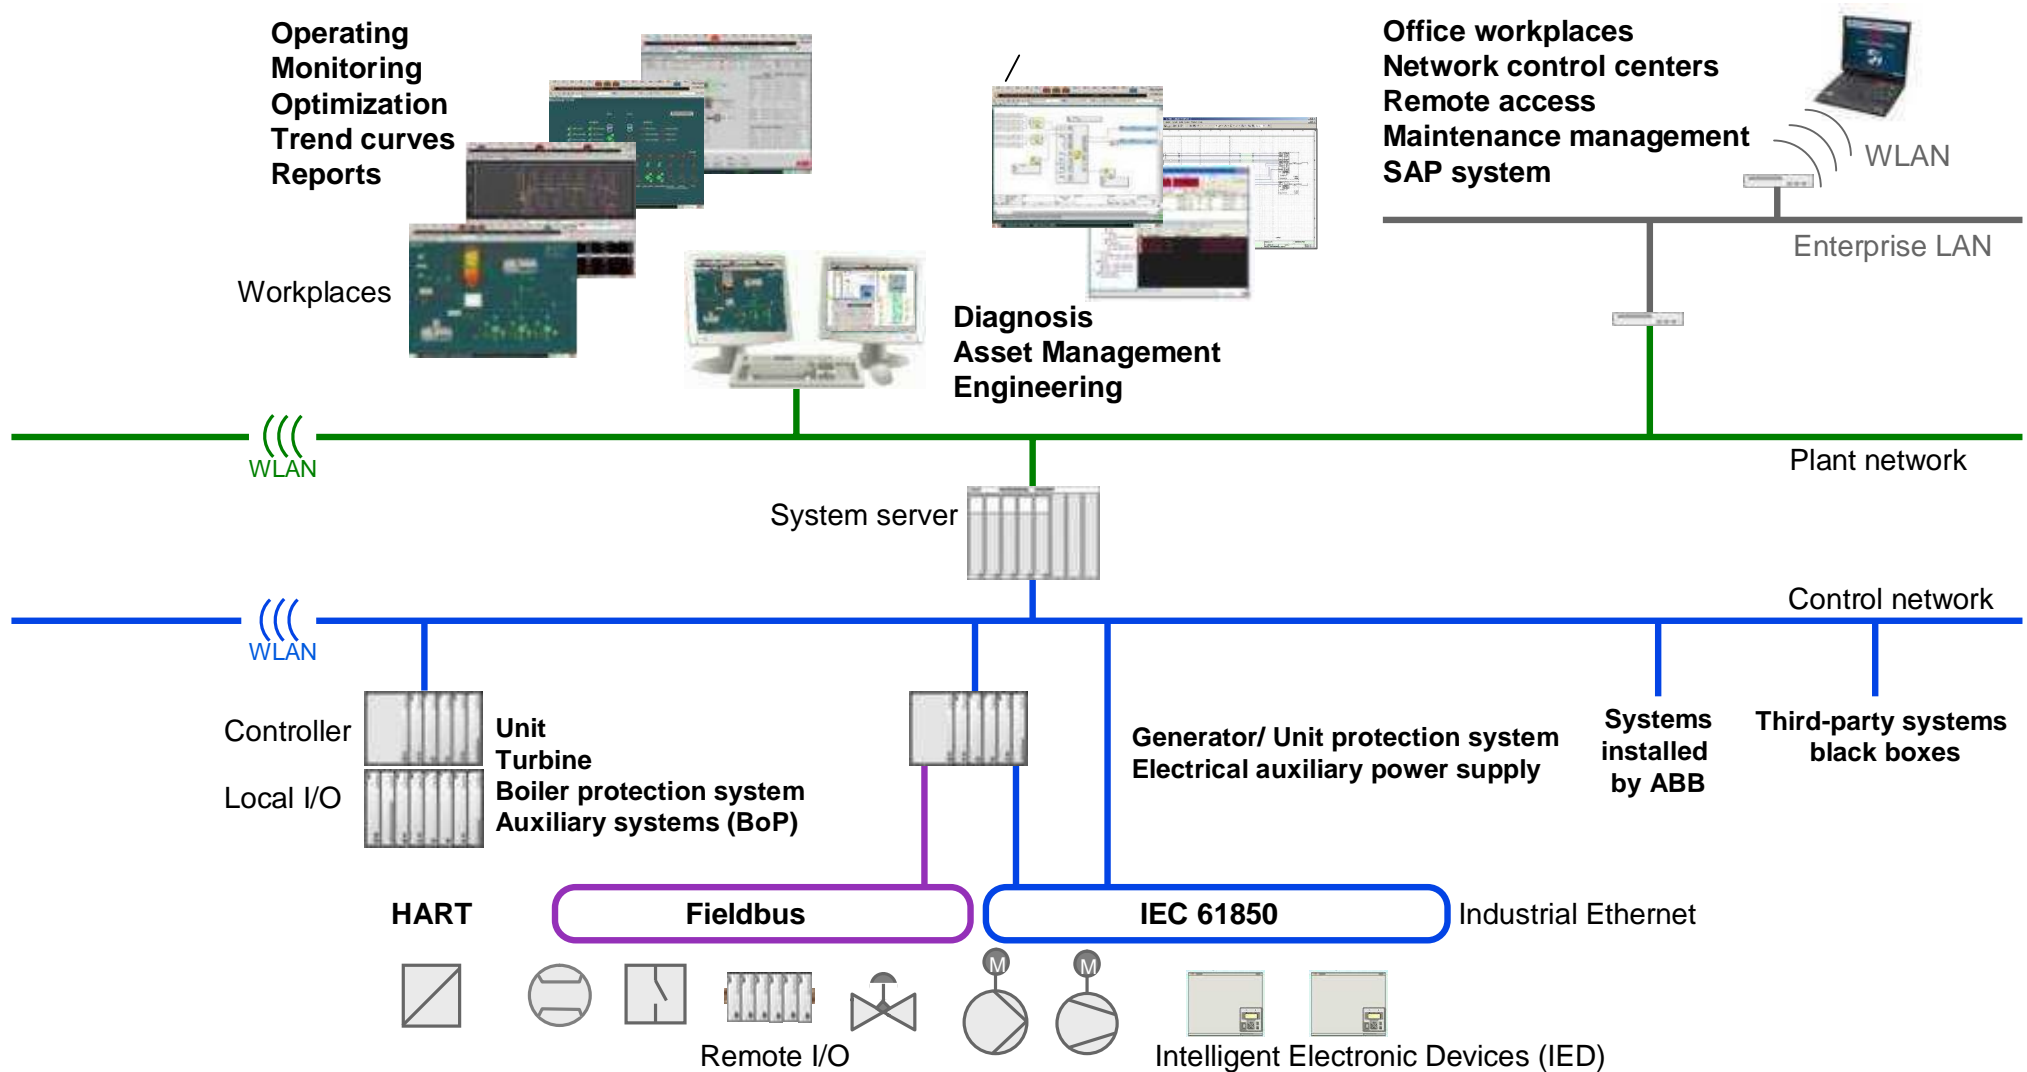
Operating
Monitoring
Optimization
Trend curves
Reports

Workplaces

Diagnosis
Asset Management
Engineering

Office workplaces
Network control centers
Remote access
Maintenance management
SAP system

WLAN

Enterprise LAN

WLAN

Plant network

System server

Control network

WLAN

Controller

Local I/O

Unit
Turbine
Boiler protection system
Auxiliary systems (BoP)

Generator/ Unit protection system
Electrical auxiliary power supply

Systems installed by ABB

Third-party systems black boxes

HART

Fieldbus

IEC 61850

Industrial Ethernet

M

M

Remote I/O

Intelligent Electronic Devices (IED)